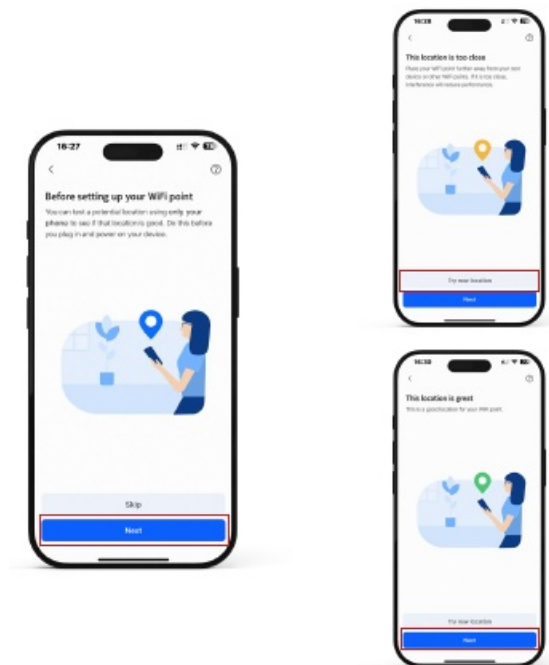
16:27

Before setting up your WiFi point

You can test a potential location using only your phone to see if that location is good. Do this before you plug in and power on your device.

Skip

Next

16:28

This location is too close

Place your WiFi point further away from your next device or other WiFi points. If it is too close, interference will reduce performance.

Try new location

Next

16:28

This location is great

This is a good location for your WiFi point.

Try new location

Next